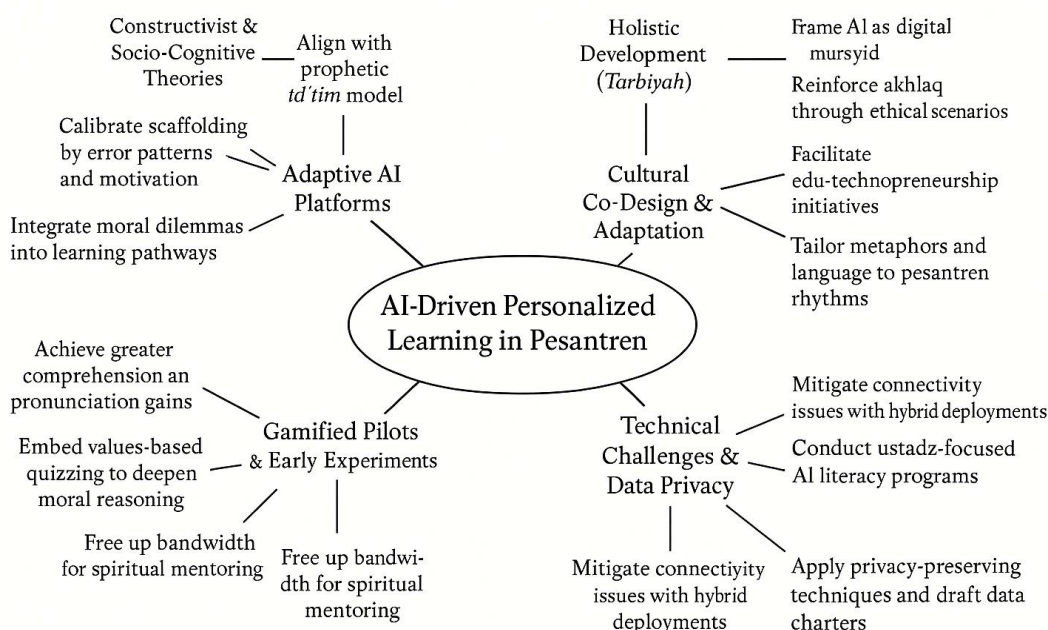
AI-Driven Personalized Learning in Pesantren

Adaptive AI Platforms

Constructivist & Socio-Cognitive Theories

Align with prophetic *td'tim* model

Calibrate scaffolding by error patterns and motivation

Integrate moral dilemmas into learning pathways

Holistic Development (*Tarbiyah*)

Frame AI as digital mursyid

Reinforce akhlaq through ethical scenarios

Cultural Co-Design & Adaptation

Facilitate edu-technopreneurship initiatives

Tailor metaphors and language to pesantren rhythms

Gamified Pilots & Early Experiments

Achieve greater comprehension an pronunciation gains

Embed values-based quizzing to deepen moral reasoning

Free up bandwidth for spiritual mentoring

Free up bandwidth for spiritual mentoring

Technical Challenges & Data Privacy

Mitigate connectivity issues with hybrid deployments

Conduct ustadz-focused AI literacy programs

Mitigate connectiyity issues with hybrid deployments

Apply privacy-preserving techniques and draft data charters